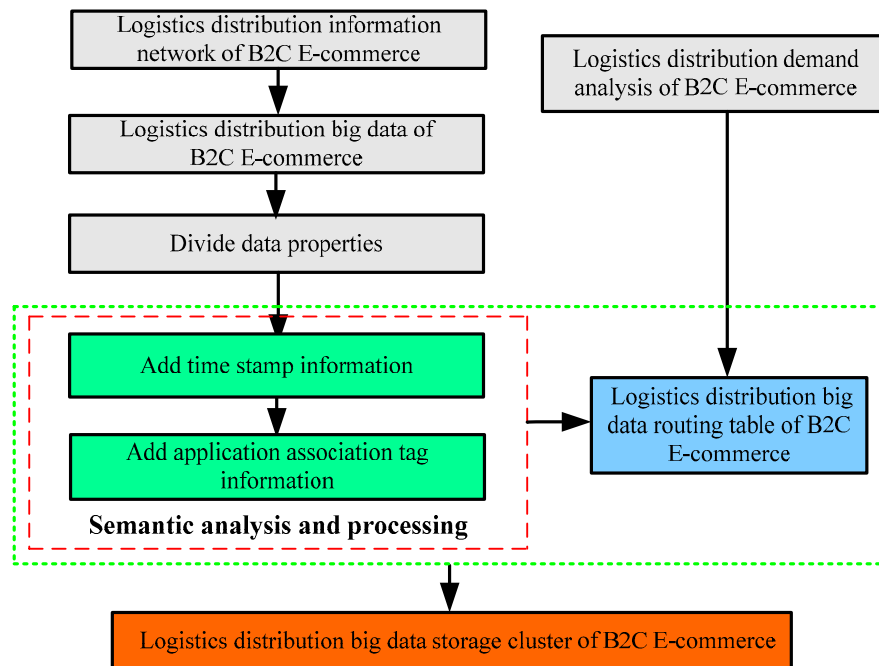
Logistics distribution information network of B2C E-commerce

Logistics distribution big data of B2C E-commerce

Divide data properties

Logistics distribution demand analysis of B2C E-commerce

Add time stamp information

Add application association tag information

Semantic analysis and processing

Logistics distribution big data routing table of B2C E-commerce

Logistics distribution big data storage cluster of B2C E-commerce